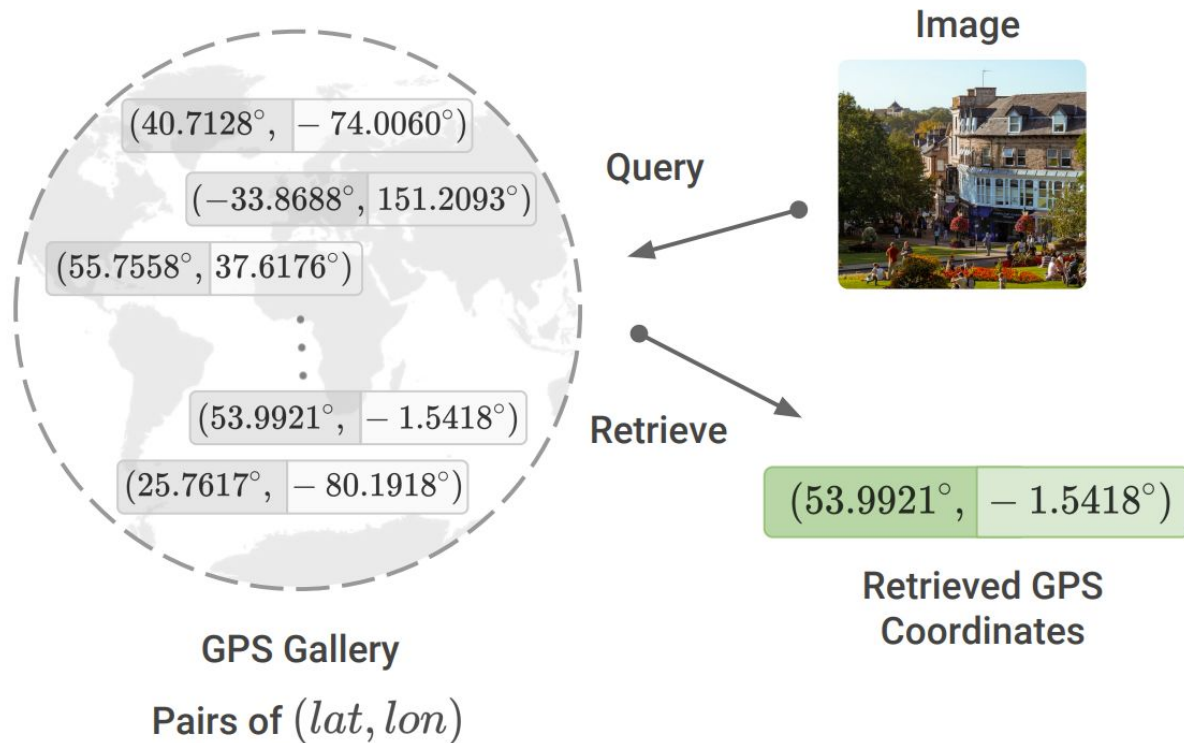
Image

$(40.7128^\circ, -74.0060^\circ)$

$(-33.8688^\circ, 151.2093^\circ)$

$(55.7558^\circ, 37.6176^\circ)$

$\vdots$

$(53.9921^\circ, -1.5418^\circ)$

$(25.7617^\circ, -80.1918^\circ)$

Query

Retrieve

$(53.9921^\circ, -1.5418^\circ)$

Retrieved GPS Coordinates

GPS Gallery

Pairs of $(lat, lon)$